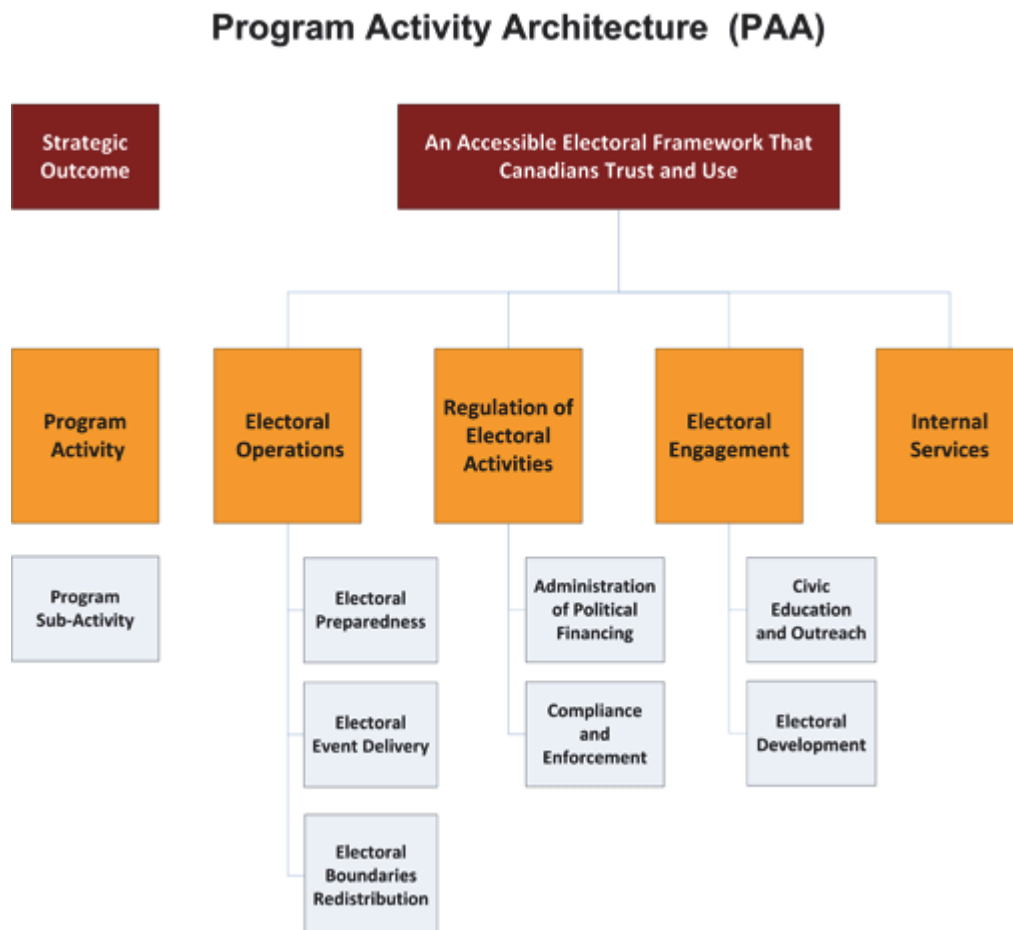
Program Activity Architecture (PAA)

Strategic Outcome

An Accessible Electoral Framework That Canadians Trust and Use

Program Activity

Electoral Operations

Regulation of Electoral Activities

Electoral Engagement

Internal Services

Program Sub-Activity

Electoral Preparedness

Electoral Event Delivery

Electoral Boundaries Redistribution

Administration of Political Financing

Compliance and Enforcement

Civic Education and Outreach

Electoral Development